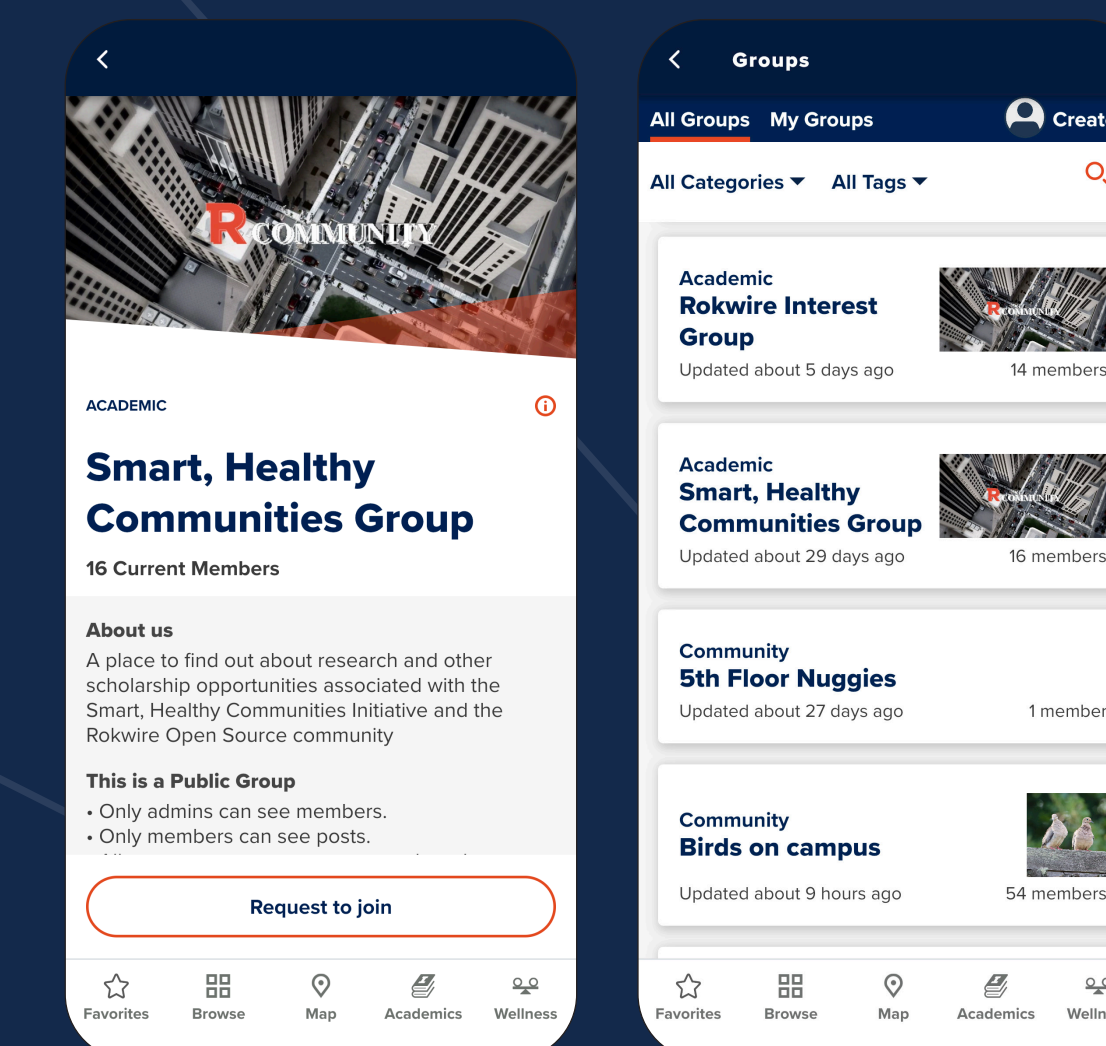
RCOMMUNITY

ACADEMIC

Smart, Healthy Communities Group

16 Current Members

About us
A place to find out about research and other scholarship opportunities associated with the Smart, Healthy Communities Initiative and the Rokwire Open Source community

This is a Public Group
• Only admins can see members.
• Only members can see posts.
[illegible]

Request to join

Favorites Browse Map Academics Wellness

Groups

All Groups My Groups Creat

All Categories All Tags

Academic
Rokwire Interest Group
Updated about 5 days ago
RCOMMUNITY
14 members

Academic
Smart, Healthy Communities Group
Updated about 29 days ago
RCOMMUNITY
16 members

Community
5th Floor Nuggies
Updated about 27 days ago
1 member

Community
Birds on campus
Updated about 9 hours ago
54 members

Favorites Browse Map Academics Welln